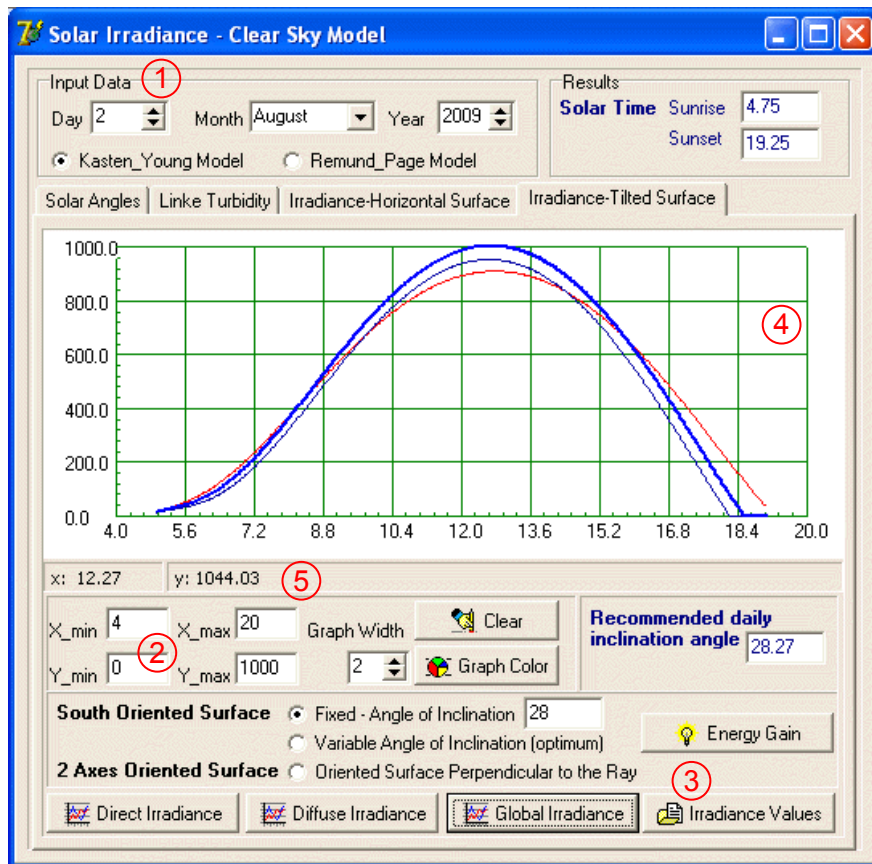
Solar Irradiance - Clear Sky Model

Input Data ①

Day 2 Month August Year 2009

Kasten_Young Model Remund_Page Model

Results

Solar Time Sunrise 4.75

Sunset 19.25

Solar Angles | Linke Turbidity | Irradiance-Horizontal Surface | Irradiance-Tilted Surface

1000.0
800.0
600.0
400.0
200.0
0.0

4.0 5.6 7.2 8.8 10.4 12.0 13.6 15.2 16.8 18.4 20.0

④

x: 12.27 y: 1044.03 ⑤

X_min 4 X_max 20 Graph Width Clear

Y_min 0 ② Y_max 1000 2 Graph Color

Recommended daily inclination angle 28.27

South Oriented Surface Fixed - Angle of Inclination 28

Variable Angle of Inclination (optimum)

Energy Gain

2 Axes Oriented Surface Oriented Surface Perpendicular to the Ray ③

Direct Irradiance Diffuse Irradiance Global Irradiance Irradiance Values